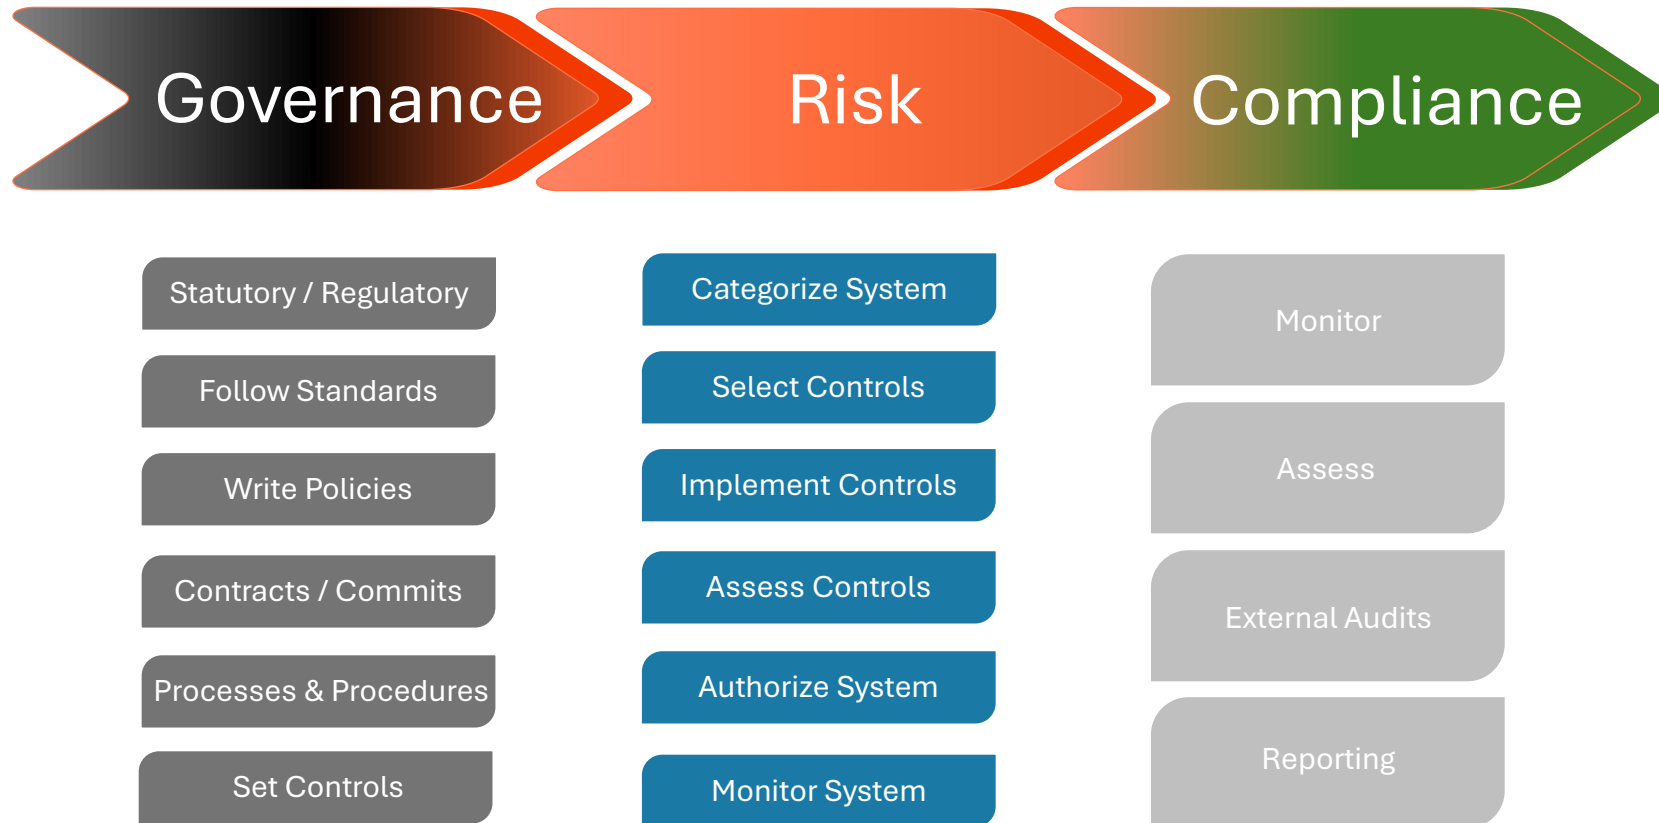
Governance

Risk

Compliance

Statutory / Regulatory

Follow Standards

Write Policies

Contracts / Commits

Processes & Procedures

Set Controls

Categorize System

Select Controls

Implement Controls

Assess Controls

Authorize System

Monitor System

Monitor

Assess

External Audits

Reporting